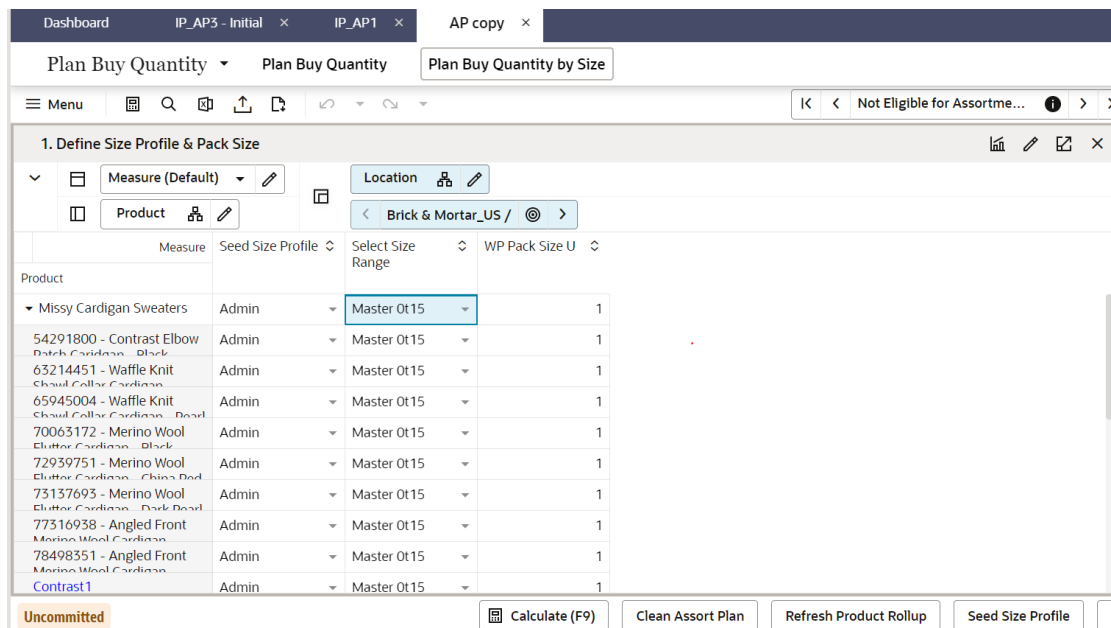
Dashboard IP_AP3 - Initial × IP_AP1 × AP copy ×

Plan Buy Quantity ▾ Plan Buy Quantity Plan Buy Quantity by Size

Menu

Not Eligible for Assortme...

1. Define Size Profile & Pack Size

Measure (Default)

Location

Product

Brick & Mortar_US /

| Measure / Product | Seed Size Profile | Select Size Range | WP Pack Size U |
|---|---|---|---|
| Missy Cardigan Sweaters | Admin | Master 0t15 | 1 |
| 54291800 - Contrast Elbow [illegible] | Admin | Master 0t15 | 1 |
| 63214451 - Waffle Knit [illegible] | Admin | Master 0t15 | 1 |
| 65945004 - Waffle Knit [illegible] | Admin | Master 0t15 | 1 |
| 70063172 - Merino Wool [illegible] | Admin | Master 0t15 | 1 |
| 72939751 - Merino Wool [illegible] | Admin | Master 0t15 | 1 |
| 73137693 - Merino Wool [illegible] | Admin | Master 0t15 | 1 |
| 77316938 - Angled Front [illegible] | Admin | Master 0t15 | 1 |
| 78498351 - Angled Front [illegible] | Admin | Master 0t15 | 1 |
| Contrast1 | Admin | Master 0t15 | 1 |

Uncommitted Calculate (F9) Clean Assort Plan Refresh Product Rollup Seed Size Profile